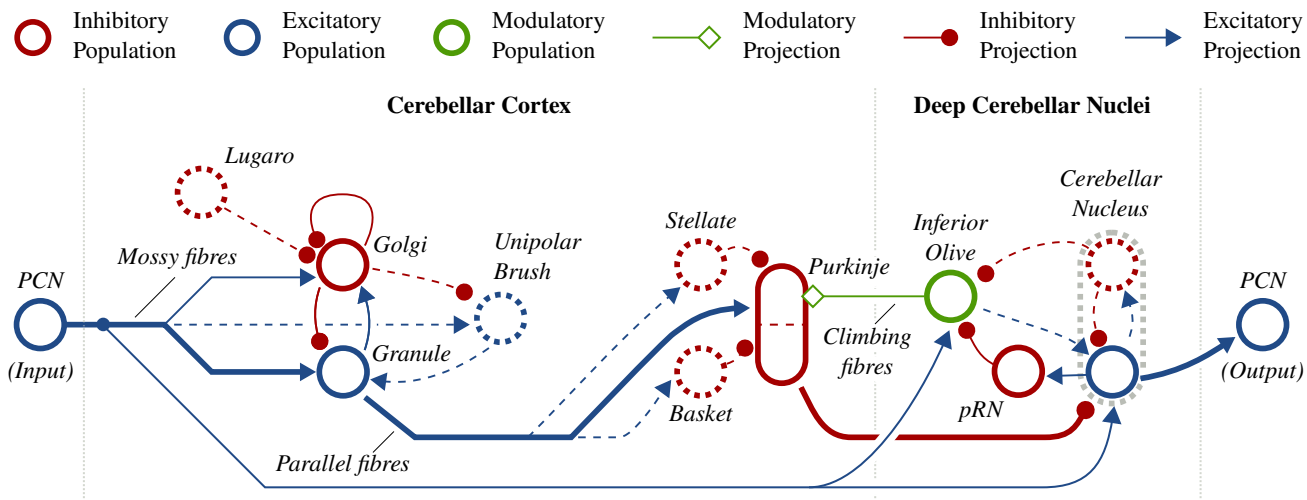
Inhibitory Population

Excitatory Population

Modulatory Population

Modulatory Projection

Inhibitory Projection

Excitatory Projection

Cerebellar Cortex

Deep Cerebellar Nuclei

Lugaro

Golgi

Unipolar Brush

Mossy fibres

PCN

(Input)

Granule

Stellate

Purkinje

Basket

Inferior Olive

Climbing fibres

Cerebellar Nucleus

pRN

PCN

(Output)

Parallel fibres